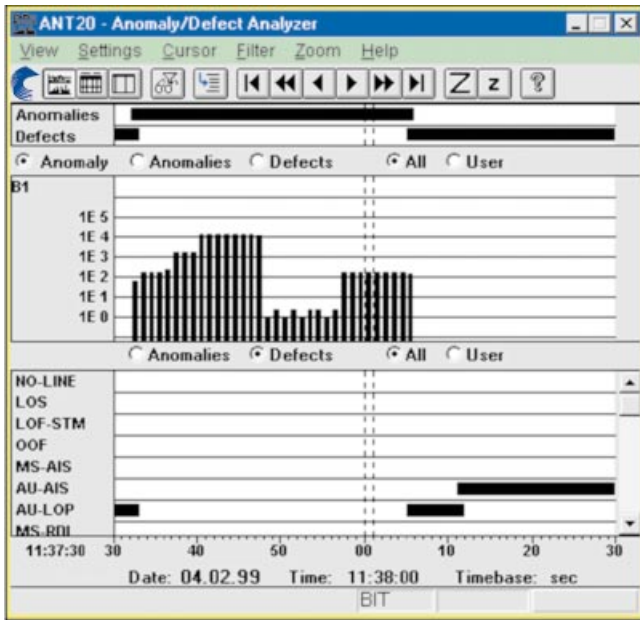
ANT20 - Anomaly/Defect Analyzer

View Settings Cursor Filter Zoom Help

Z z ?

Anomalies
Defects

Anomaly Anomalies Defects All User

B1

1E 5
1E 4
1E 3
1E 2
1E 1
1E 0

Anomalies Defects All User

NO-LINE
LOS
LOF-STM
OOF
MS-AIS
AU-AIS
AU-LOP
MS-RDI

11:37:30 30 40 50 00 10 20 30

Date: 04.02.99 Time: 11:38:00 Timebase: sec

BIT